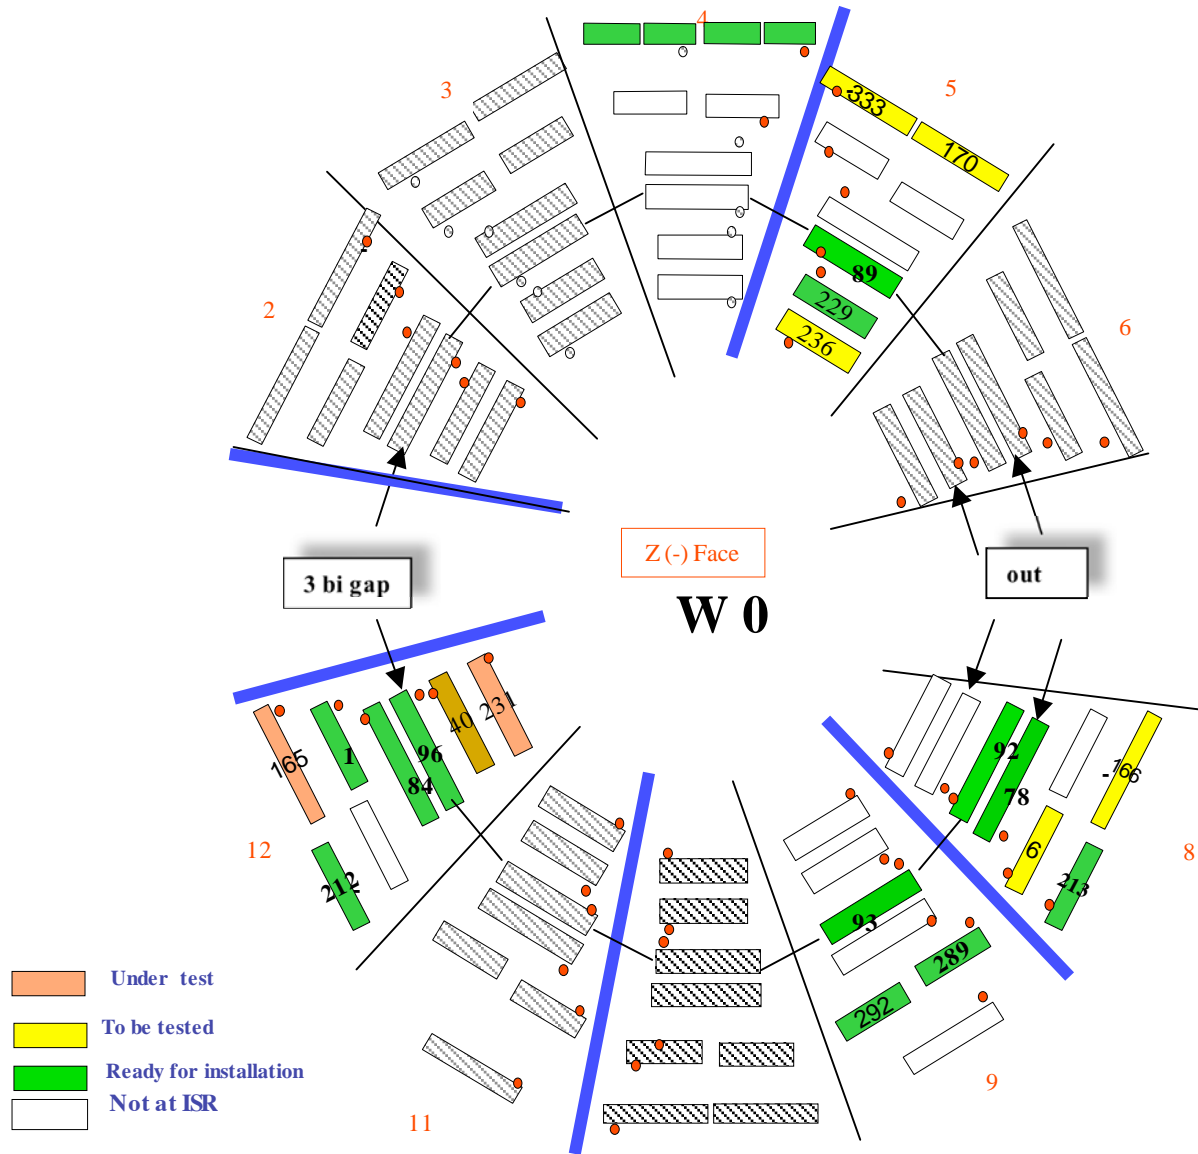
4

3

5

333

170

89

229

236

2

6

3 bi gap

Z (-) Face

out

W 0

40

231

165

1

96

84

92

78

-166

6

213

12

212

93

289

292

8

Under test

To be tested

Ready for installation

Not at ISR

11

9